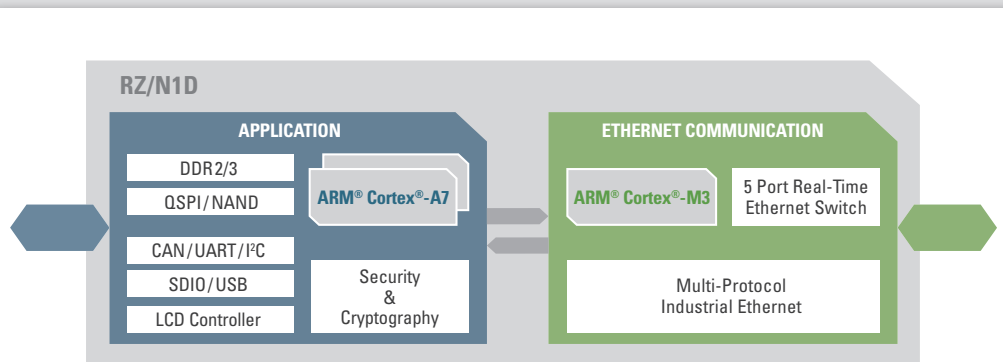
RZ/N1D

APPLICATION

DDR2/3

QSPI/NAND

ARM® Cortex®-A7

CAN/UART/I²C

SDIO/USB

LCD Controller

Security
&
Cryptography

ETHERNET COMMUNICATION

ARM® Cortex®-M3

5 Port Real-Time Ethernet Switch

Multi-Protocol Industrial Ethernet